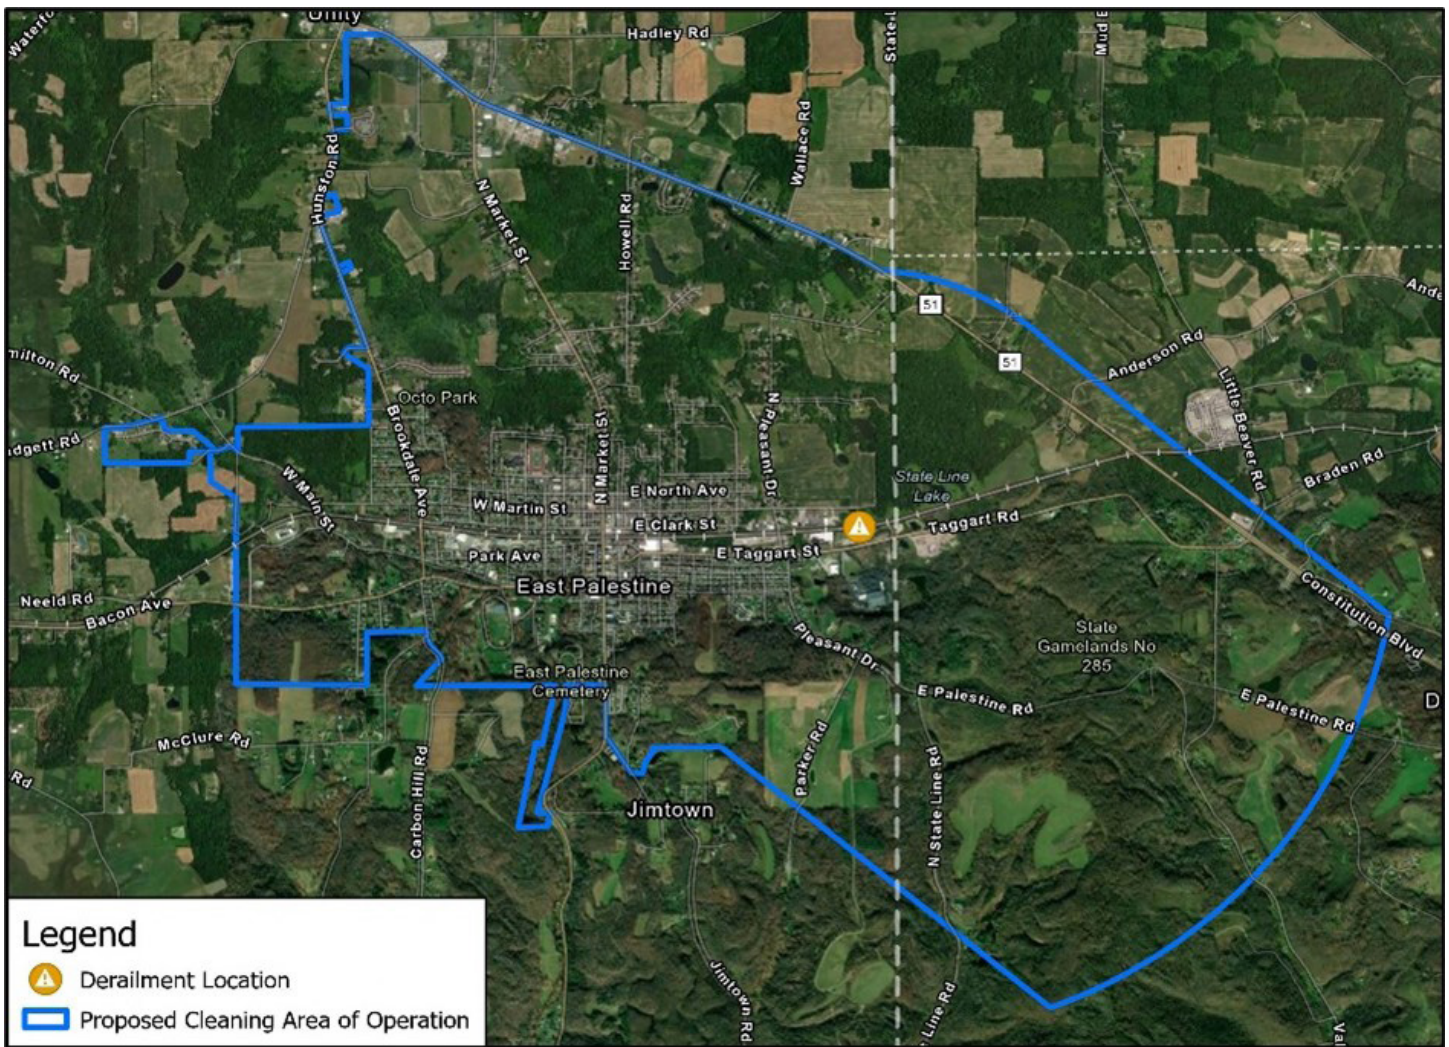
Unity
Waterfo
Hadley Rd
State L
Mud
Wallace Rd
Hunston Rd
N Market St
Howell Rd
Ande
51
51
Anderson Rd
Little Beaver Rd
milton Rd
Octo Park
Brookdale Ave
N Market St
N Pleasant Dr
Braden Rd
dgett Rd
State Line Lake
W Main St
E North Ave
W Martin St
E Clark St
Taggart Rd
E Taggart St
Park Ave
East Palestine
Neeld Rd
Bacon Ave
Constitution Blvd
Pleasant Dr
State Gamelands No 285
East Palestine Cemetery
E Palestine Rd
E Palestine Rd
D
McClure Rd
Rd
Parker Rd
N State Line Rd
Carbon Hill Rd
Jimtown
Jimtown Rd
Line Rd
Va
Legend
Derailment Location
Proposed Cleaning Area of Operation